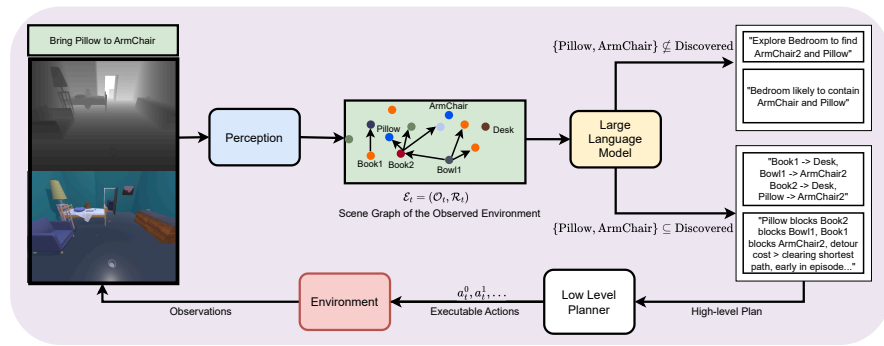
Bring Pillow to ArmChair

Perception

ArmChair
Pillow
Desk
Book1
Book2
Bowl1

$\mathcal{E}_t = (\mathcal{O}_t, \mathcal{R}_t)$
Scene Graph of the Observed Environment

Large Language Model

$\{\text{Pillow}, \text{ArmChair}\} \not\subseteq \text{Discovered}$

"Explore Bedroom to find ArmChair2 and Pillow"

"Bedroom likely to contain ArmChair and Pillow"

$\{\text{Pillow}, \text{ArmChair}\} \subseteq \text{Discovered}$

"Book1 -> Desk, Bowl1 -> ArmChair2 Book2 -> Desk, Pillow -> ArmChair2"

"Pillow blocks Book2 blocks Bowl1, Book1 blocks ArmChair2, detour cost > clearing shortest path, early in episode..."

High-level Plan

Low Level Planner

$a_t^0, a_t^1, \ldots$
Executable Actions

Environment

Observations